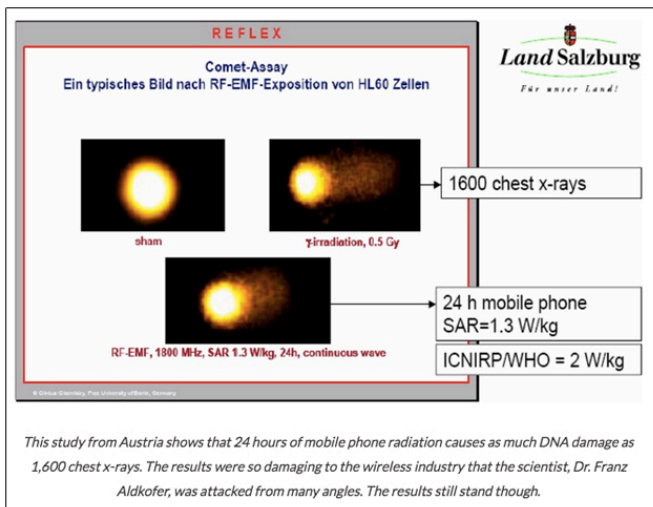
REFLEX

Comet-Assay
Ein typisches Bild nach RF-EMF-Exposition von HL60 Zellen

sham

γ-irradiation, 0.5 Gy

1600 chest x-rays

RF-EMF, 1800 MHz, SAR 1.3 W/kg, 24h, continuous wave

24 h mobile phone
SAR=1.3 W/kg

ICNIRP/WHO = 2 W/kg

© Clinical Chemistry, Free University of Berlin, Germany

Land Salzburg
Für unser Land!

This study from Austria shows that 24 hours of mobile phone radiation causes as much DNA damage as 1,600 chest x-rays. The results were so damaging to the wireless industry that the scientist, Dr. Franz Aldkofer, was attacked from many angles. The results still stand though.